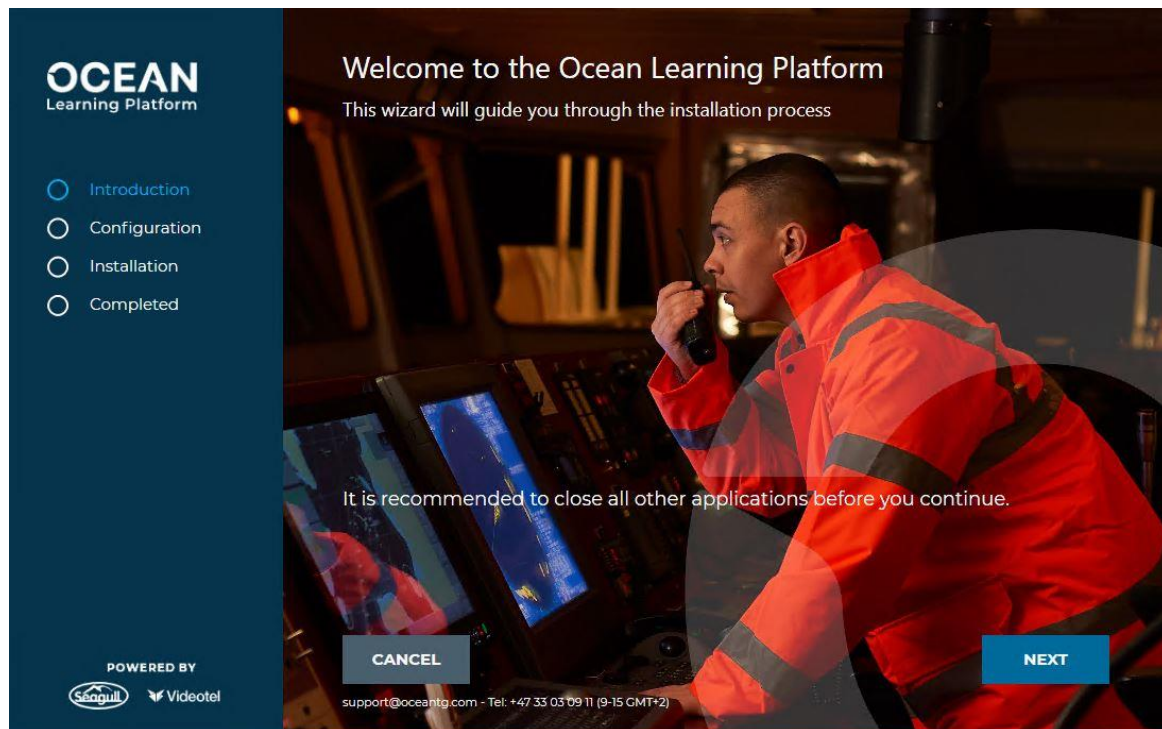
OCEAN
Learning Platform

Introduction
Configuration
Installation
Completed

POWERED BY
Seagull Videotel

Welcome to the Ocean Learning Platform
This wizard will guide you through the installation process

It is recommended to close all other applications before you continue.

CANCEL
NEXT

support@oceantg.com - Tel: +47 33 03 09 11 (9-15 GMT+2)